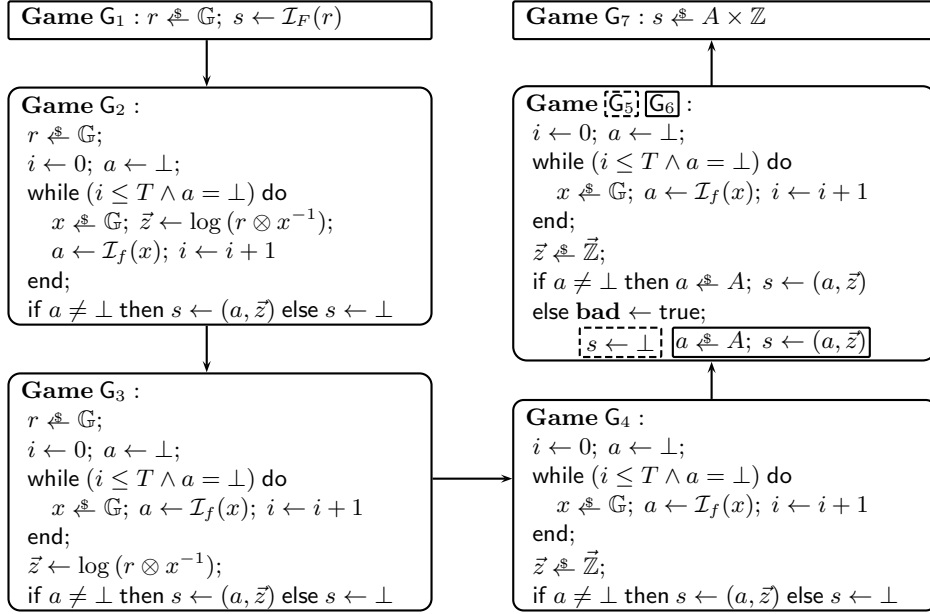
**Game** $\mathsf{G}_1$ : $r \xleftarrow{\$} \mathbb{G}$; $s \leftarrow \mathcal{I}_F(r)$

**Game** $\mathsf{G}_2$ :
$r \xleftarrow{\$} \mathbb{G}$;
$i \leftarrow 0$; $a \leftarrow \bot$;
while $(i \leq T \wedge a = \bot)$ do
$x \xleftarrow{\$} \mathbb{G}$; $\vec{z} \leftarrow \log(r \otimes x^{-1})$;
$a \leftarrow \mathcal{I}_f(x)$; $i \leftarrow i+1$
end;
if $a \neq \bot$ then $s \leftarrow (a, \vec{z})$ else $s \leftarrow \bot$

**Game** $\mathsf{G}_3$ :
$r \xleftarrow{\$} \mathbb{G}$;
$i \leftarrow 0$; $a \leftarrow \bot$;
while $(i \leq T \wedge a = \bot)$ do
$x \xleftarrow{\$} \mathbb{G}$; $a \leftarrow \mathcal{I}_f(x)$; $i \leftarrow i+1$
end;
$\vec{z} \leftarrow \log(r \otimes x^{-1})$;
if $a \neq \bot$ then $s \leftarrow (a, \vec{z})$ else $s \leftarrow \bot$

**Game** $\mathsf{G}_7$ : $s \xleftarrow{\$} A \times \mathbb{Z}$

**Game** $\mathsf{G}_5$ $\mathsf{G}_6$ :
$i \leftarrow 0$; $a \leftarrow \bot$;
while $(i \leq T \wedge a = \bot)$ do
$x \xleftarrow{\$} \mathbb{G}$; $a \leftarrow \mathcal{I}_f(x)$; $i \leftarrow i+1$
end;
$\vec{z} \xleftarrow{\$} \vec{\mathbb{Z}}$;
if $a \neq \bot$ then $a \xleftarrow{\$} A$; $s \leftarrow (a, \vec{z})$
else **bad** $\leftarrow$ true;
$s \leftarrow \bot$ $a \xleftarrow{\$} A$; $s \leftarrow (a, \vec{z})$

**Game** $\mathsf{G}_4$ :
$i \leftarrow 0$; $a \leftarrow \bot$;
while $(i \leq T \wedge a = \bot)$ do
$x \xleftarrow{\$} \mathbb{G}$; $a \leftarrow \mathcal{I}_f(x)$; $i \leftarrow i+1$
end;
$\vec{z} \xleftarrow{\$} \vec{\mathbb{Z}}$;
if $a \neq \bot$ then $s \leftarrow (a, \vec{z})$ else $s \leftarrow \bot$